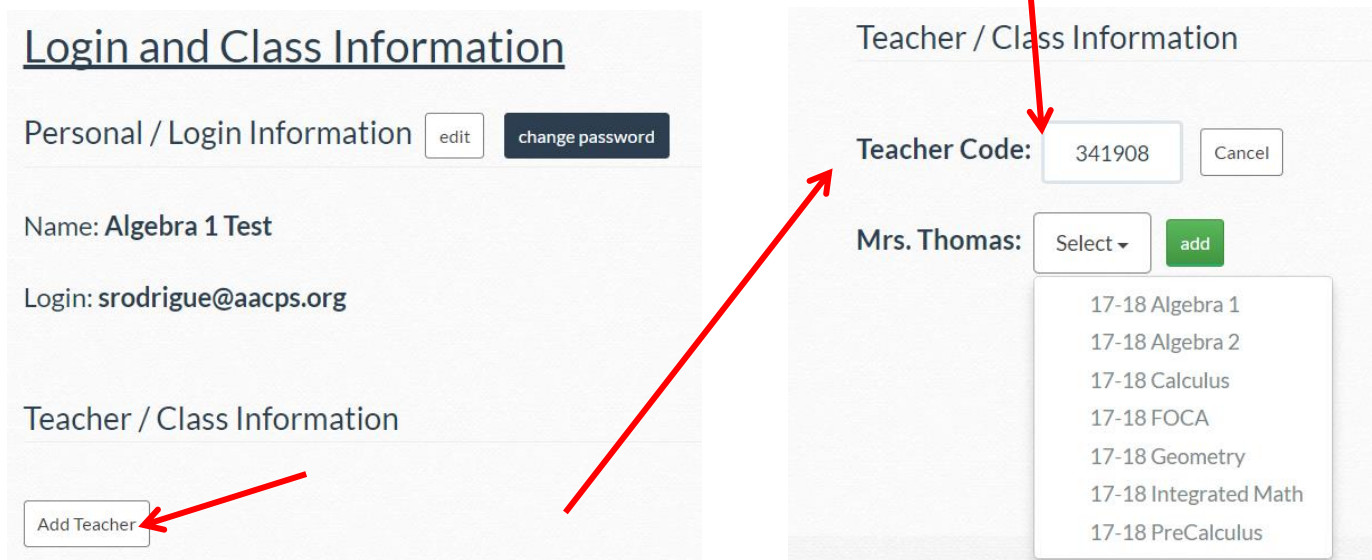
Login and Class Information

Personal / Login Information edit change password

Name: **Algebra 1 Test**

Login: **srodrigue@aacps.org**

Teacher / Class Information

Add Teacher

Teacher / Class Information

**Teacher Code:** 341908 Cancel

**Mrs. Thomas:** Select add

17-18 Algebra 1
17-18 Algebra 2
17-18 Calculus
17-18 FOCA
17-18 Geometry
17-18 Integrated Math
17-18 PreCalculus